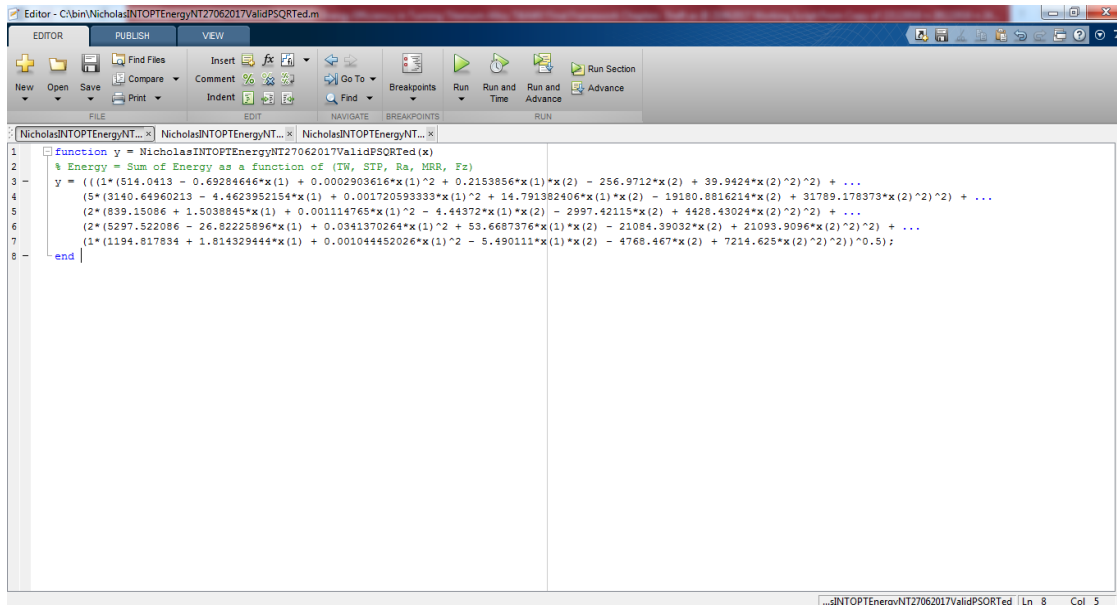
Editor - C:\bin\NicholasINTOPTEnergyNT27062017ValidPSQRTed.m

EDITOR PUBLISH VIEW

New Open Save Find Files Compare Print FILE
Insert Comment Indent EDIT
Go To Find NAVIGATE
Breakpoints BREAKPOINTS
Run Run and Time Run and Advance Run Section Advance RUN

NicholasINTOPTEnergyNT... × NicholasINTOPTEnergyNT... × NicholasINTOPTEnergyNT... ×

1 function y = NicholasINTOPTEnergyNT27062017ValidPSQRTed(x)
2 % Energy = Sum of Energy as a function of (TW, STP, Ra, MRR, Fz)
3 – y = (((1*(514.0413 - 0.69284646*x(1) + 0.0002903616*x(1)^2 + 0.2153856*x(1)*x(2) - 256.9712*x(2) + 39.9424*x(2)^2)^2) + ...
4 (5*(3140.64960213 - 4.4623952154*x(1) + 0.001720593333*x(1)^2 + 14.791382406*x(1)*x(2) - 19180.8816214*x(2) + 31789.178373*x(2)^2)^2) + ...
5 (2*(839.15086 + 1.5038845*x(1) + 0.001114765*x(1)^2 - 4.44372*x(1)*x(2) - 2997.42115*x(2) + 4428.43024*x(2)^2)^2) + ...
6 (2*(5297.522086 - 26.82225896*x(1) + 0.0341370264*x(1)^2 + 53.6687376*x(1)*x(2) - 21084.39032*x(2) + 21093.9096*x(2)^2)^2) + ...
7 (1*(1194.817834 + 1.814329444*x(1) + 0.001044452026*x(1)^2 - 5.490111*x(1)*x(2) - 4768.467*x(2) + 7214.625*x(2)^2)^2))^0.5);
8 – end

...sINTOPTEnergyNT27062017ValidPSQRTed Ln 8 Col 5